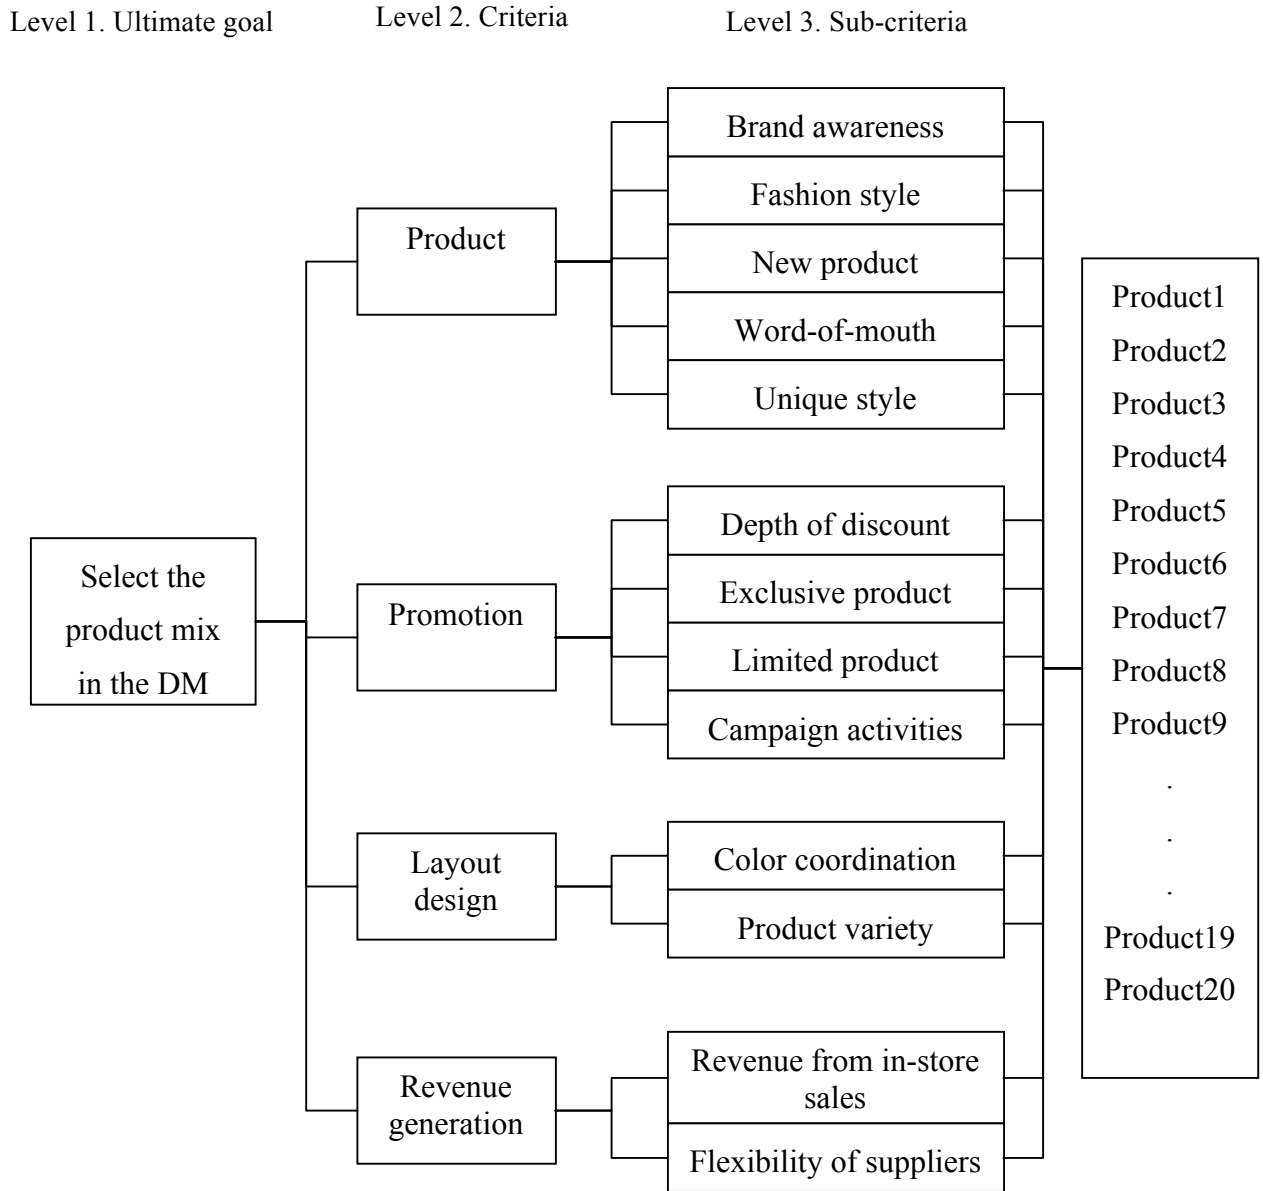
Level 1. Ultimate goal

Level 2. Criteria

Level 3. Sub-criteria

Select the product mix in the DM

Product

Brand awareness

Fashion style

New product

Word-of-mouth

Unique style

Promotion

Depth of discount

Exclusive product

Limited product

Campaign activities

Layout design

Color coordination

Product variety

Revenue generation

Revenue from in-store sales

Flexibility of suppliers

Product1
Product2
Product3
Product4
Product5
Product6
Product7
Product8
Product9
.
.
.
Product19
Product20